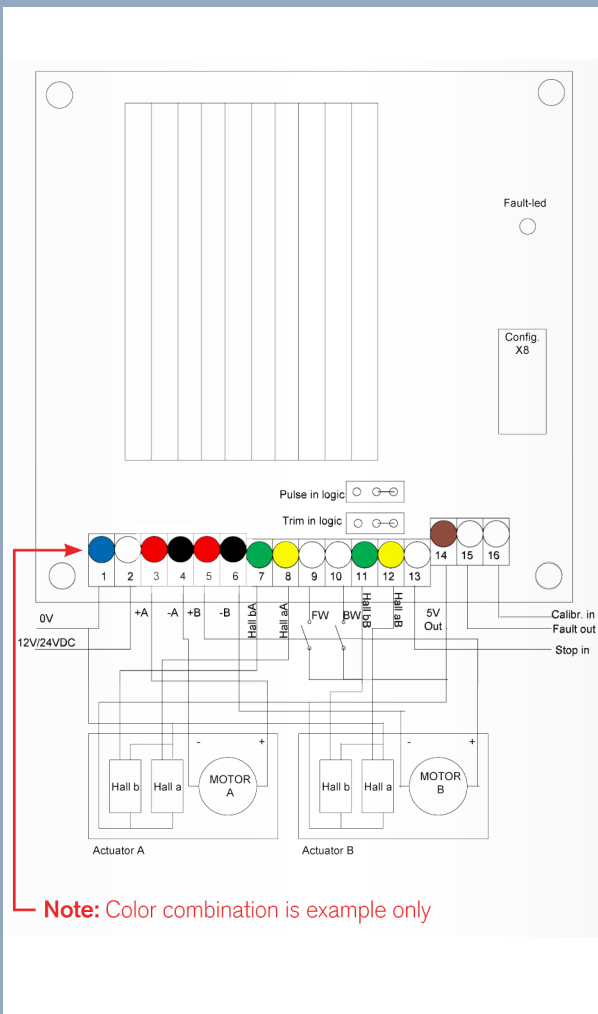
Fault-led

Config. X8

Pulse in logic

Trim in logic

1 2 3 4 5 6 7 8 9 10 11 12 13

14 15 16

0V

12V/24VDC

+A -A +B -B Hall bA Hall aA FW BW Hall bB Hall aB 5V Out

Calibr. in

Fault out

Stop in

Hall b Hall a MOTOR A

Actuator A

Hall b Hall a MOTOR B

Actuator B

Note: Color combination is example only